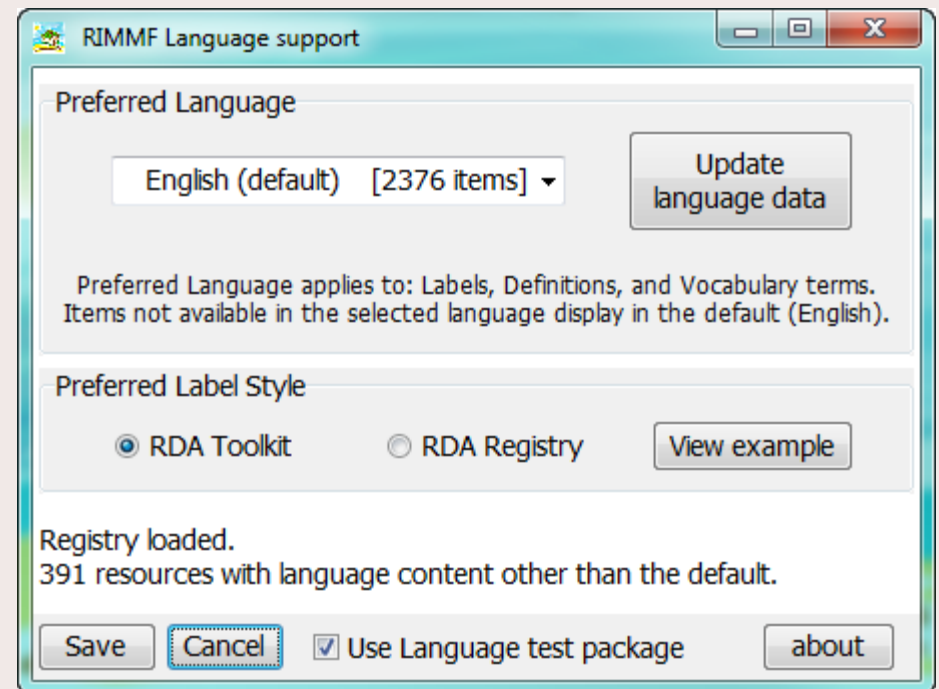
RIMMF Language support

Preferred Language

English (default) [2376 items]

Update language data

Preferred Language applies to: Labels, Definitions, and Vocabulary terms. Items not available in the selected language display in the default (English).

Preferred Label Style

RDA Toolkit

RDA Registry

View example

Registry loaded.
391 resources with language content other than the default.

Save

Cancel

Use Language test package

about